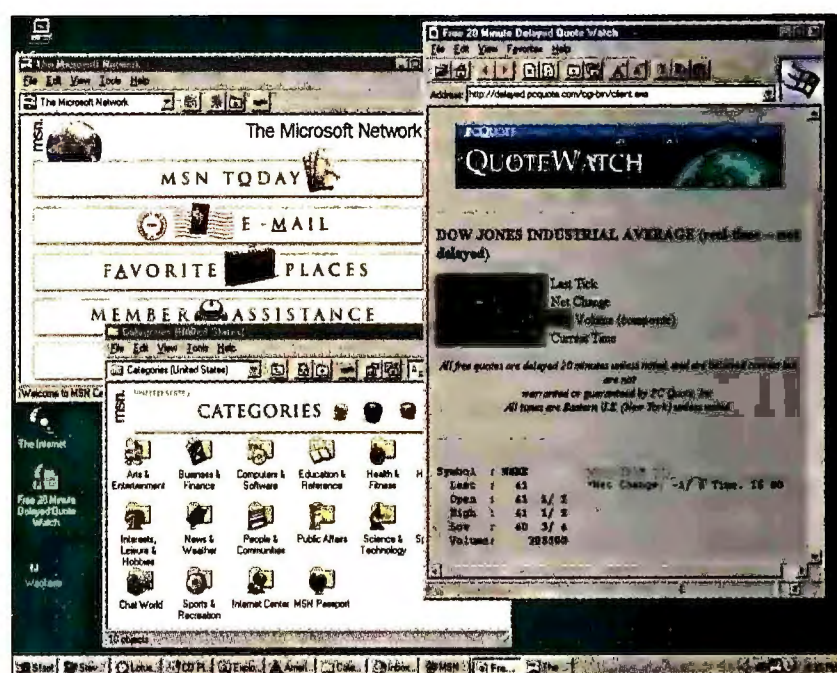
The Microsoft Network
File Edit View Tools Help
The Microsoft Network
msn.
The Microsoft Network
MSN TODAY
E-MAIL
FAVORITE PLACES
MEMBER ASSISTANCE
Welcome to MSN Ce
The Internet
Free 20 Minute Delayed Quote Watch
Categories (United States)
File Edit View Tools Help
Categories (United States)
msn.
UNITED STATES
CATEGORIES
Arts & Entertainment
Business & Finance
Computers & Software
Education & Reference
Health & Fitness
Interests, Leisure & Hobbies
News & Weather
People & Communities
Public Affairs
Science & Technology
Chat World
Sports & Recreation
Internet Center
MSN Passport
10 objects
Free 20 Minute Delayed Quote Watch
File Edit View Favorites Help
Address http://delayed.pcquote.com/cgi-bin/client.exe
PCQUOTE
QUOTEWATCH
DOW JONES INDUSTRIAL AVERAGE (real-time -- not delayed)
Last Tick
Net Change
Volume (composite)
Current Time
All free quotes are delayed 20 minutes unless noted, and are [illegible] are not warranted or guaranteed by PC Quote, Inc. All times are Eastern U.S. (New York) unless noted.
Symbol : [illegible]
Last : 41
Open : 41 1/ 2
High : 41 1/ 2
Low : 40 3/ 4
Volume: 283300
Net Change: -1/ 8 Time: 15 00
Start